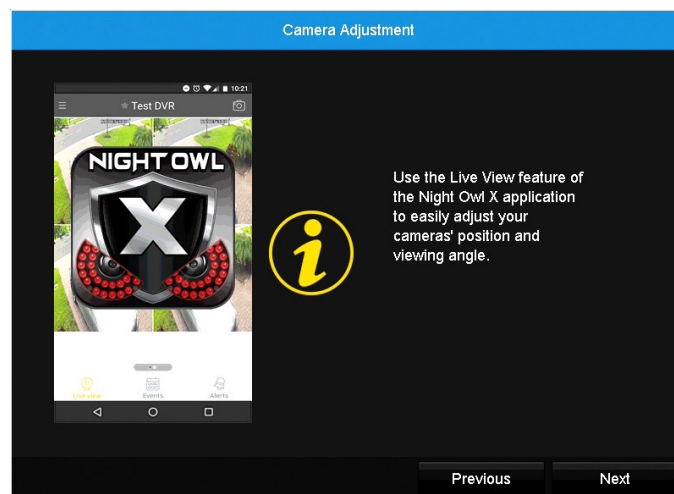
Camera Adjustment

10:21

Test DVR

NIGHT OWL

X

Live view

Events

Alerts

Use the Live View feature of the Night Owl X application to easily adjust your cameras' position and viewing angle.

Previous

Next